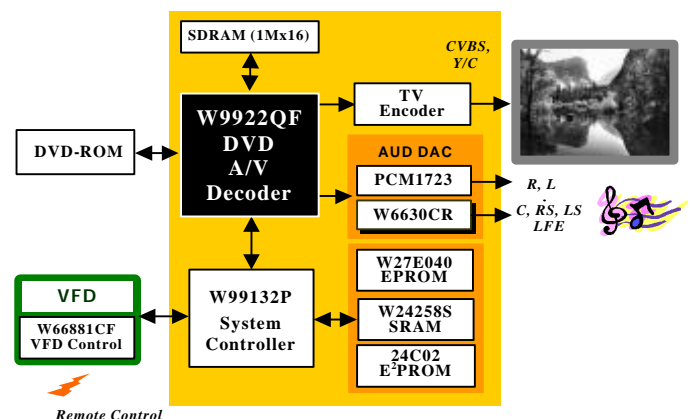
SDRAM (1Mx16)

CVBS, Y/C

W9922QF DVD A/V Decoder

TV Encoder

DVD-ROM

AUD DAC

PCM1723

R, L

W6630CR

C, RS, LS LFE

VFD

W66881CF VFD Control

W99132P System Controller

W27E040 EPROM

W24258S SRAM

24C02 E$^2$PROM

Remote Control